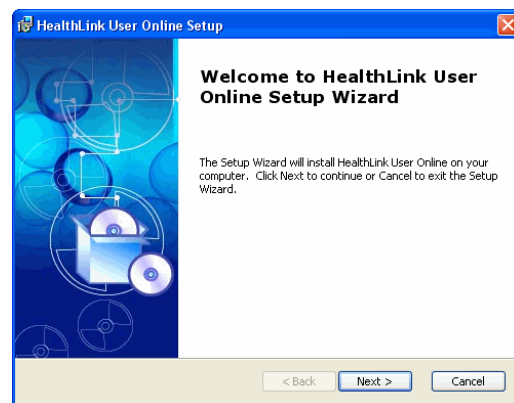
HealthLink User Online Setup

Welcome to HealthLink User Online Setup Wizard

The Setup Wizard will install HealthLink User Online on your computer. Click Next to continue or Cancel to exit the Setup Wizard.

< Back
Next >
Cancel